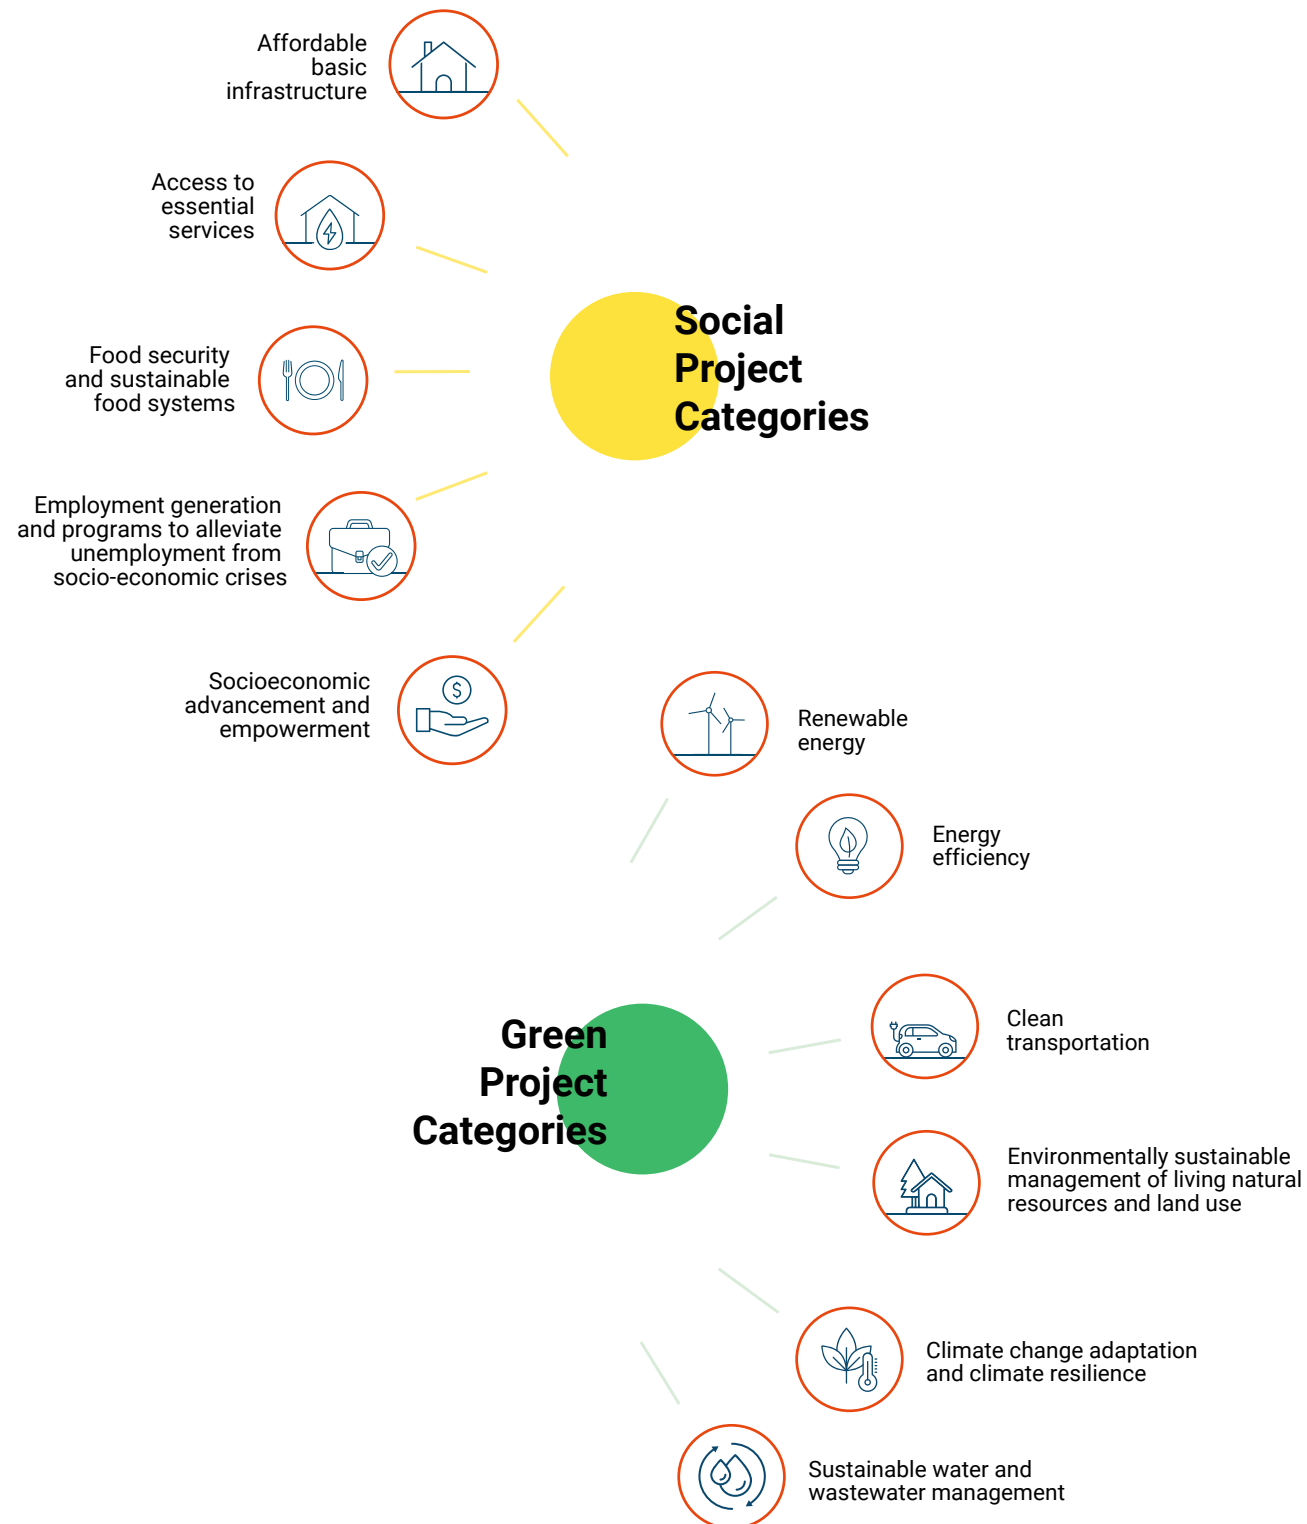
Affordable basic infrastructure

Access to essential services

Social Project Categories

Food security and sustainable food systems

Employment generation and programs to alleviate unemployment from socio-economic crises

Socioeconomic advancement and empowerment

Renewable energy

Energy efficiency

Green Project Categories

Clean transportation

Environmentally sustainable management of living natural resources and land use

Climate change adaptation and climate resilience

Sustainable water and wastewater management